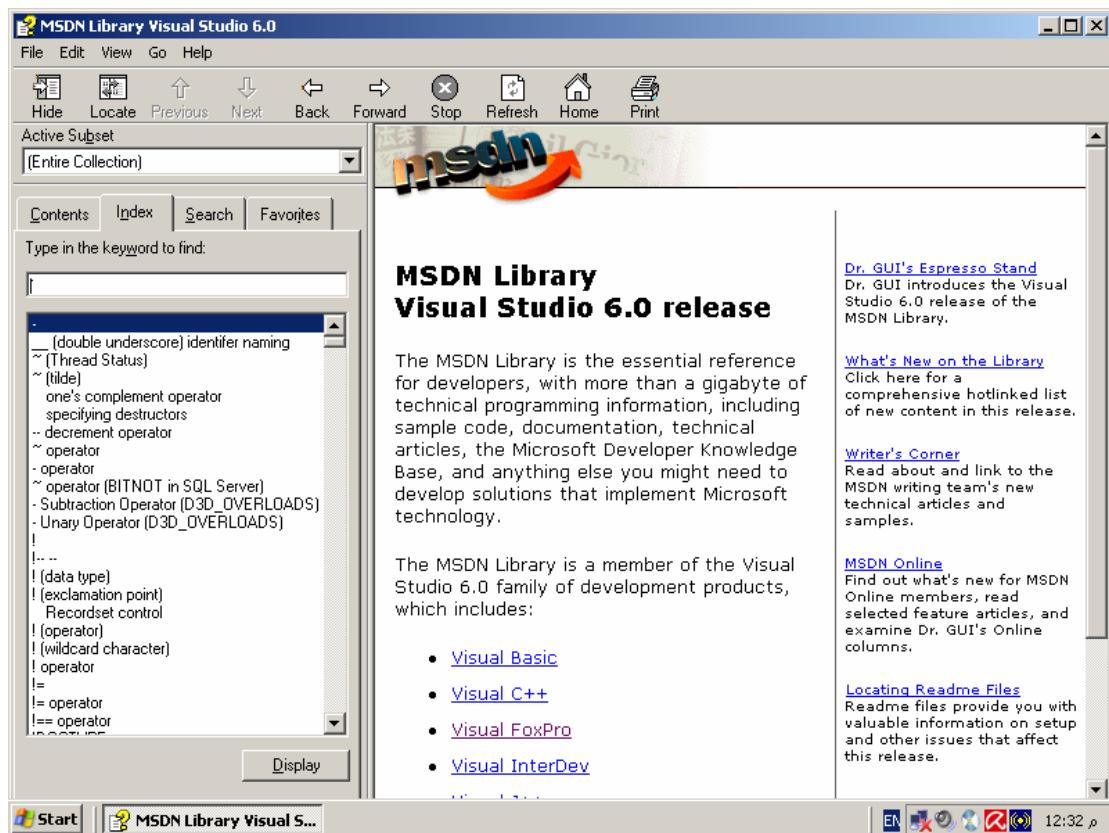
MSDN Library Visual Studio 6.0

File Edit View Go Help

Hide Locate Previous Next Back Forward Stop Refresh Home Print

Active Subset

(Entire Collection)

Contents Index Search Favorites

Type in the keyword to find:

-
__ (double underscore) identifer naming
~ (Thread Status)
~ (tilde)
one's complement operator
specifying destructors
-- decrement operator
~ operator
- operator
~ operator (BITNOT in SQL Server)
- Subtraction Operator (D3D_OVERLOADS)
- Unary Operator (D3D_OVERLOADS)
!
!-- --
! (data type)
! (exclamation point)
Recordset control
! (operator)
! (wildcard character)
! operator
!=
!= operator
!== operator

Display

msdn

MSDN Library
Visual Studio 6.0 release

The MSDN Library is the essential reference for developers, with more than a gigabyte of technical programming information, including sample code, documentation, technical articles, the Microsoft Developer Knowledge Base, and anything else you might need to develop solutions that implement Microsoft technology.

The MSDN Library is a member of the Visual Studio 6.0 family of development products, which includes:

• Visual Basic
• Visual C++
• Visual FoxPro
• Visual InterDev

Dr. GUI's Espresso Stand
Dr. GUI introduces the Visual Studio 6.0 release of the MSDN Library.

What's New on the Library
Click here for a comprehensive hotlinked list of new content in this release.

Writer's Corner
Read about and link to the MSDN writing team's new technical articles and samples.

MSDN Online
Find out what's new for MSDN Online members, read selected feature articles, and examine Dr. GUI's Online columns.

Locating Readme Files
Readme files provide you with valuable information on setup and other issues that affect this release.

Start MSDN Library Visual S... EN 12:32